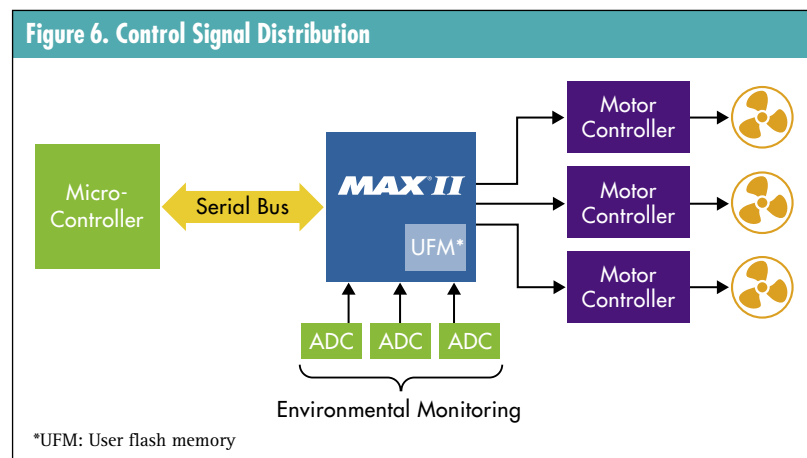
Figure 6. Control Signal Distribution

Micro-Controller

Serial Bus

MAX II

UFM*

Motor Controller

Motor Controller

Motor Controller

ADC

ADC

ADC

Environmental Monitoring

*UFM: User flash memory